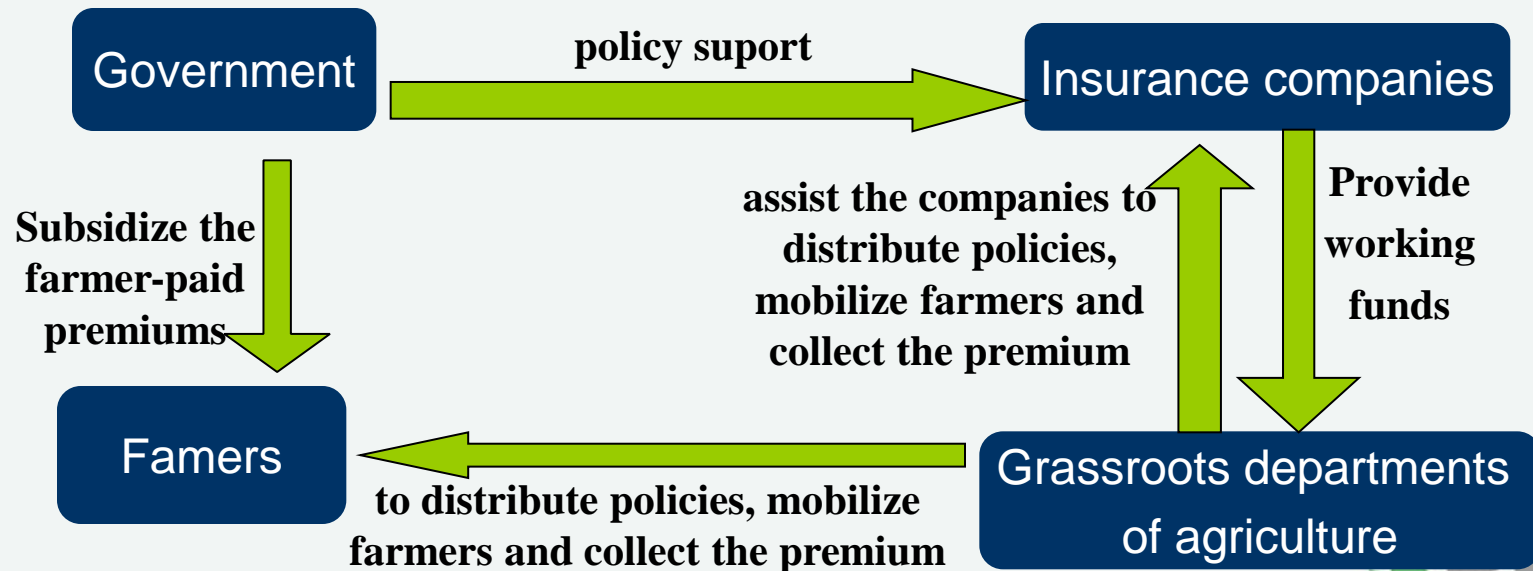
Government

policy suport

Insurance companies

Subsidize the farmer-paid premiums

assist the companies to distribute policies, mobilize farmers and collect the premium

Provide working funds

Famers

Grassroots departments of agriculture

to distribute policies, mobilize farmers and collect the premium